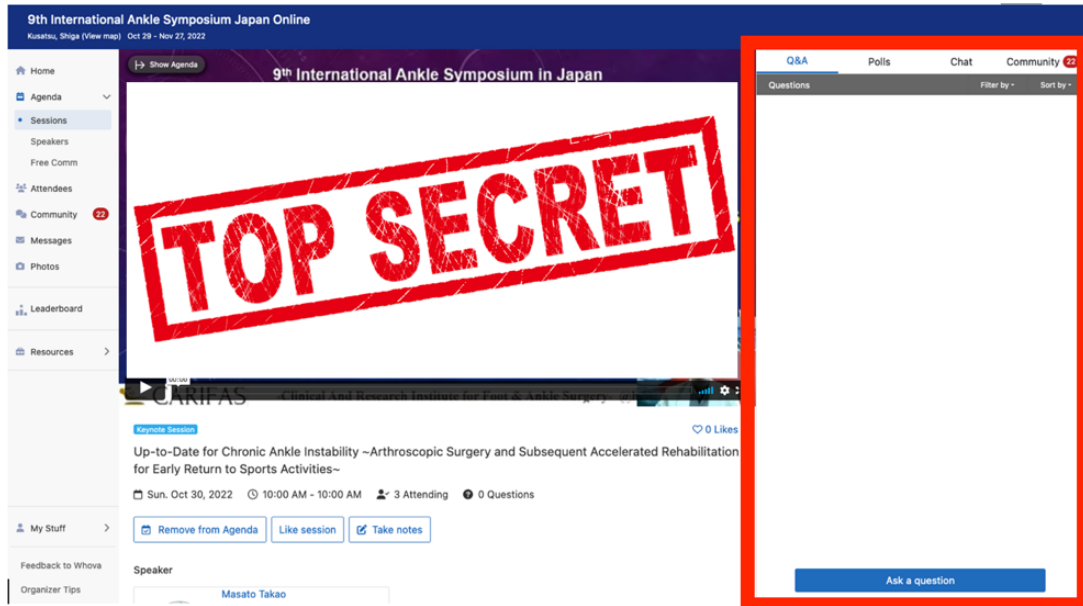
9th International Ankle Symposium Japan Online
Kusatsu, Shiga (View map) Oct 29 - Nov 27, 2022

Home
Agenda
Sessions
Speakers
Free Comm
Attendees
Community 22
Messages
Photos
Leaderboard
Resources
My Stuff
Feedback to Whova
Organizer Tips

Show Agenda
9th International Ankle Symposium in Japan

TOP SECRET

00:00
CARIFAS Clinical And Research Institute for Foot & Ankle Surgery

Keynote Session
0 Likes
Up-to-Date for Chronic Ankle Instability ~Arthroscopic Surgery and Subsequent Accelerated Rehabilitation for Early Return to Sports Activities~

Sun. Oct 30, 2022 10:00 AM - 10:00 AM 3 Attending 0 Questions

Remove from Agenda Like session Take notes

Speaker
Masato Takao

Q&A Polls Chat Community 22
Questions Filter by Sort by
Ask a question